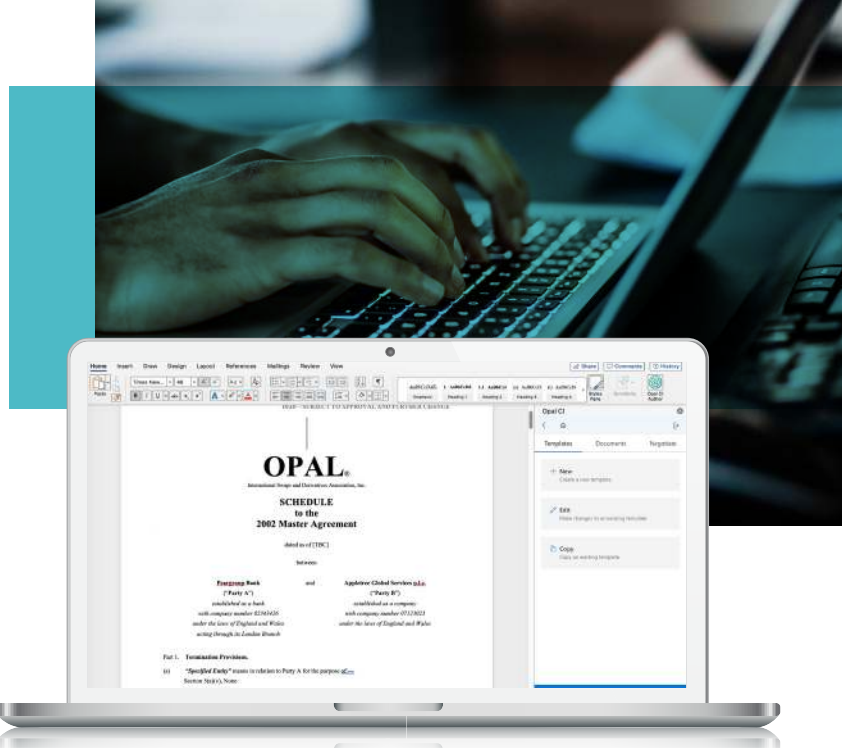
Home Insert Draw Design Layout References Mailings Review View

Share Comments History

Paste

Times New... 48

Styles Pane

Sensitivity

Opal CI Author

DRAFT – SUBJECT TO APPROVAL AND FURTHER CHANGE

OPAL®

International Swaps and Derivatives Association, Inc.

SCHEDULE
to the
2002 Master Agreement

dated as of [TBC]

between

Peargrove Bank and Appletree Global Services plc

("Party A") ("Party B")

established as a bank established as a company
with company number 02365420 with company number 07123023
under the laws of England and Wales under the laws of England and Wales
acting through its London Branch

Part 1. Termination Provisions.

(a) "Specified Entity" means in relation to Party A for the purpose of:— Section 5(a)(v), None

Opal CI

Templates Documents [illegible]

New
Create a new template

Edit
Make changes to an existing template

Copy
Copy an existing template